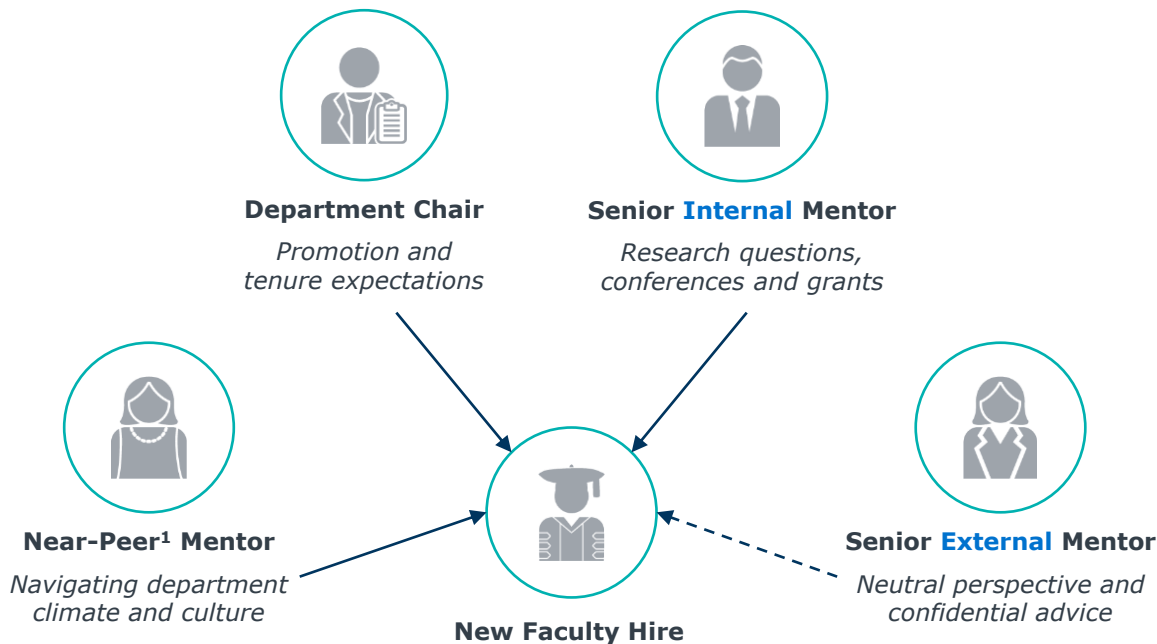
Department Chair

Promotion and tenure expectations

Senior Internal Mentor

Research questions, conferences and grants

Near-Peer$^1$ Mentor

Navigating department climate and culture

Senior External Mentor

Neutral perspective and confidential advice

New Faculty Hire